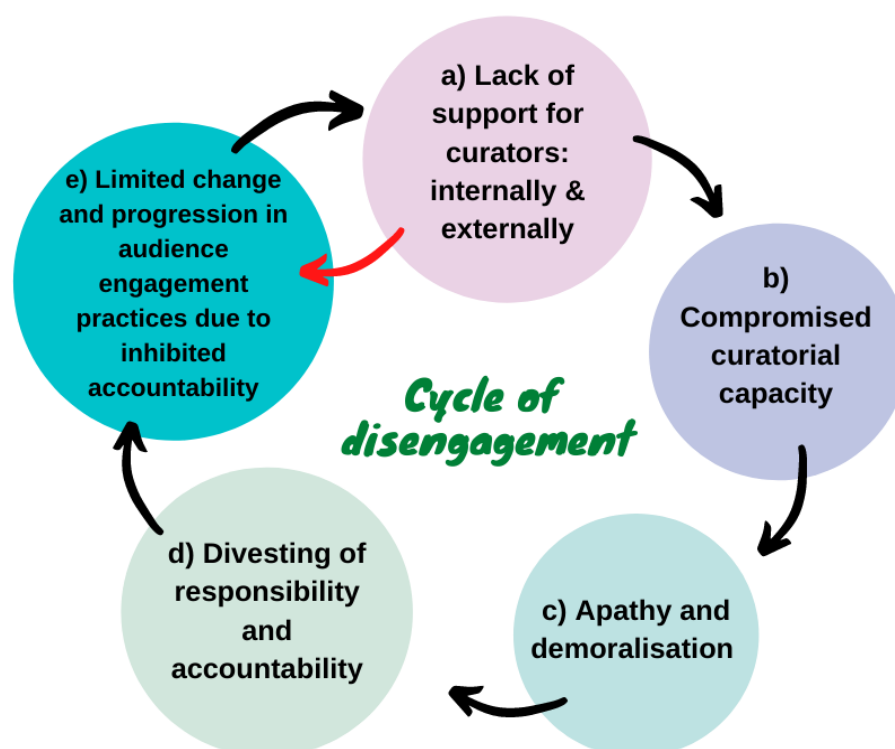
a) Lack of support for curators: internally & externally

b) Compromised curatorial capacity

c) Apathy and demoralisation

d) Divesting of responsibility and accountability

e) Limited change and progression in audience engagement practices due to inhibited accountability

Cycle of disengagement